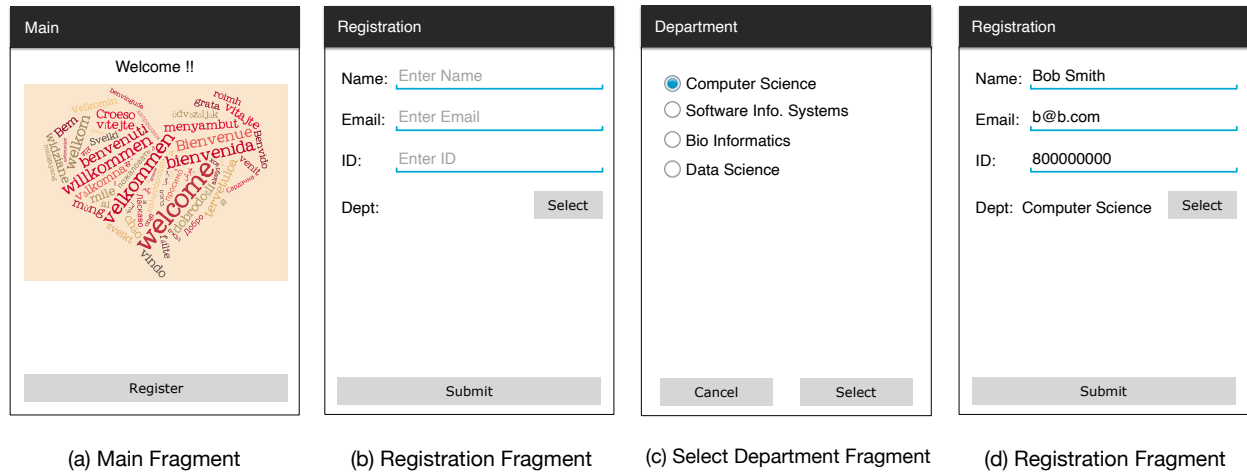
Main

Welcome !!

welcome velkommen bienvenida benvenuti willkommen Bienvenue welkom Croeso menyambut vitejte Bem grata Velkomin vindo Sveiki Witamy failte dobrodošli

Register

(a) Main Fragment

Registration

Name: Enter Name

Email: Enter Email

ID: Enter ID

Dept: Select

Submit

(b) Registration Fragment

Department

Computer Science
Software Info. Systems
Bio Informatics
Data Science

Cancel Select

(c) Select Department Fragment

Registration

Name: Bob Smith

Email: b@b.com

ID: 800000000

Dept: Computer Science Select

Submit

(d) Registration Fragment